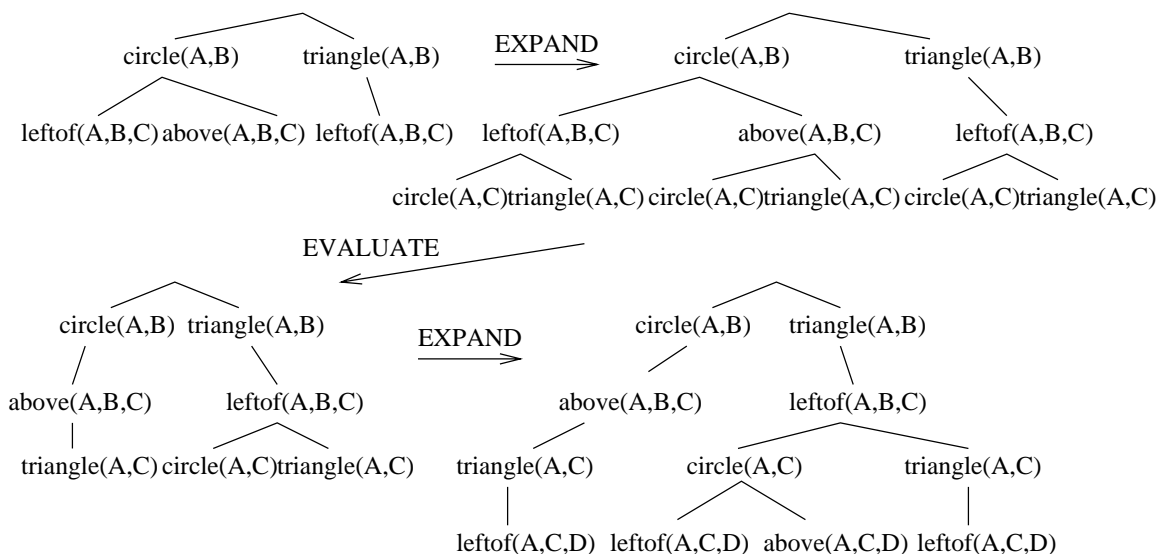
circle(A,B) triangle(A,B)

leftof(A,B,C) above(A,B,C) leftof(A,B,C)

EXPAND

circle(A,B) triangle(A,B)

leftof(A,B,C) above(A,B,C) leftof(A,B,C)

circle(A,C)triangle(A,C) circle(A,C)triangle(A,C) circle(A,C)triangle(A,C)

EVALUATE

circle(A,B) triangle(A,B)

above(A,B,C) leftof(A,B,C)

triangle(A,C) circle(A,C)triangle(A,C)

EXPAND

circle(A,B) triangle(A,B)

above(A,B,C) leftof(A,B,C)

triangle(A,C) circle(A,C) triangle(A,C)

leftof(A,C,D) leftof(A,C,D) above(A,C,D) leftof(A,C,D)